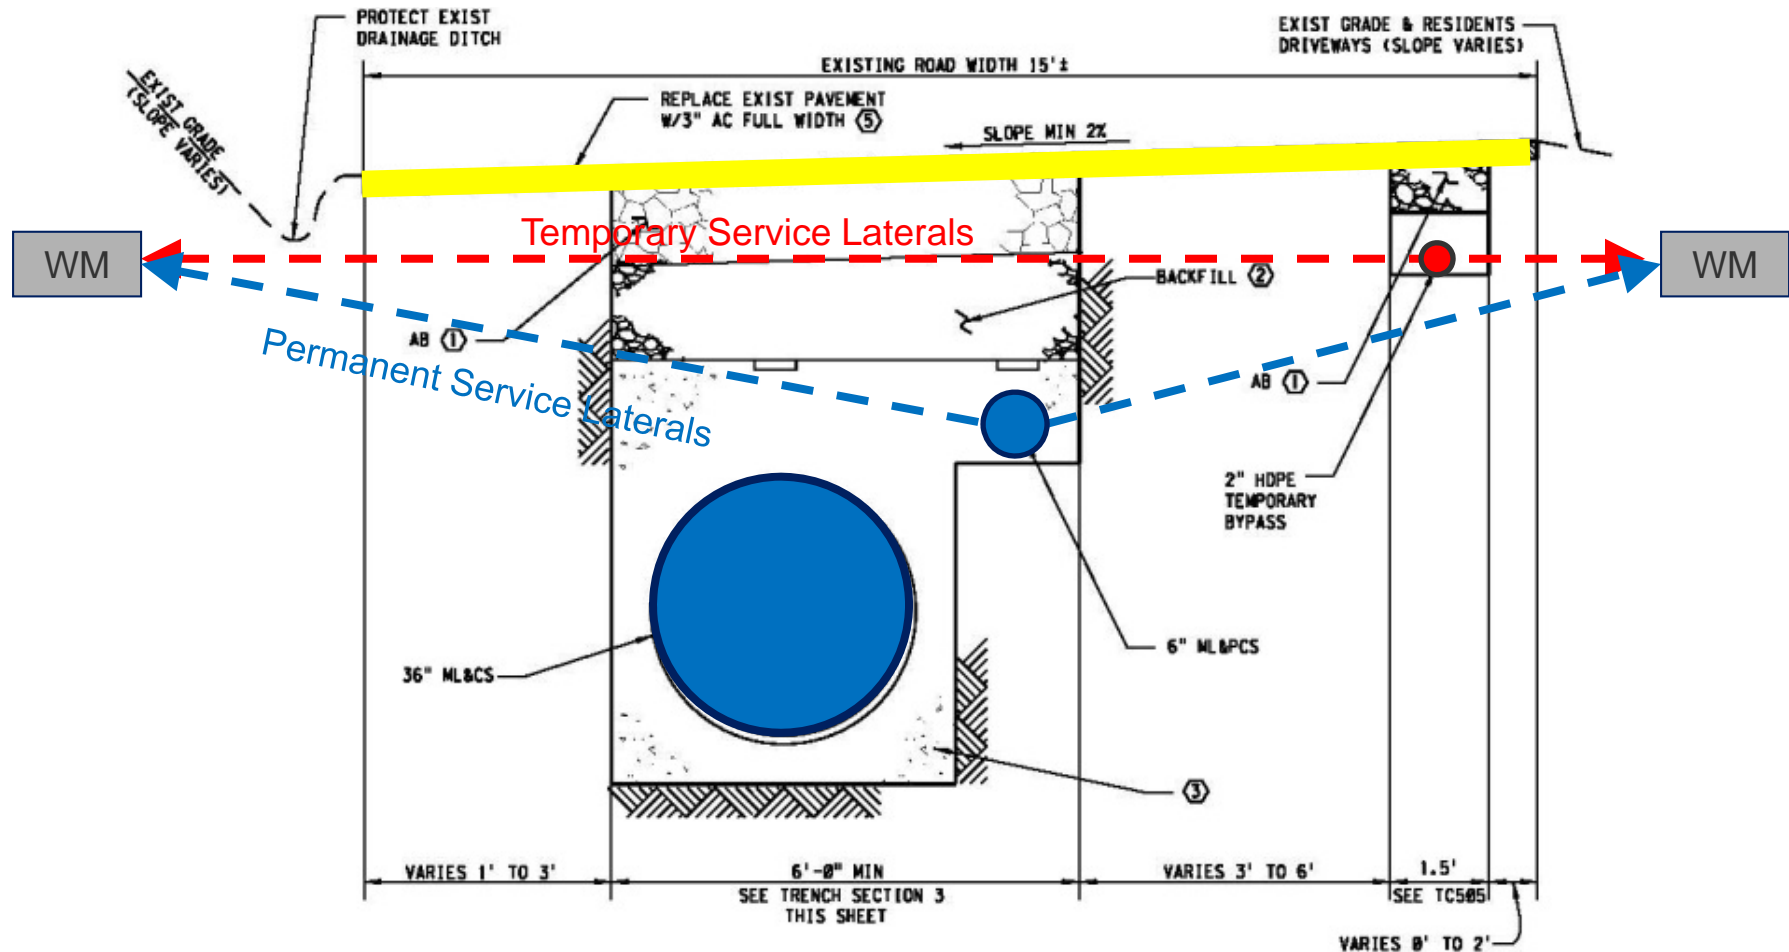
PROTECT EXIST DRAINAGE DITCH

EXIST GRADE & RESIDENTS DRIVEWAYS (SLOPE VARIES)

EXISTING ROAD WIDTH 15'±

EXIST GRADE (SLOPE VARIES)

REPLACE EXIST PAVEMENT W/3" AC FULL WIDTH 5

SLOPE MIN 2%

Temporary Service Laterals

WM

WM

BACKFILL 2

AB 1

Permanent Service Laterals

AB 1

2" HDPE TEMPORARY BYPASS

6" ML&PCS

36" ML&CS

3

VARIES 1' TO 3'

6'-0" MIN
SEE TRENCH SECTION 3 THIS SHEET

VARIES 3' TO 6'

1.5'
SEE TC505

VARIES 0' TO 2'